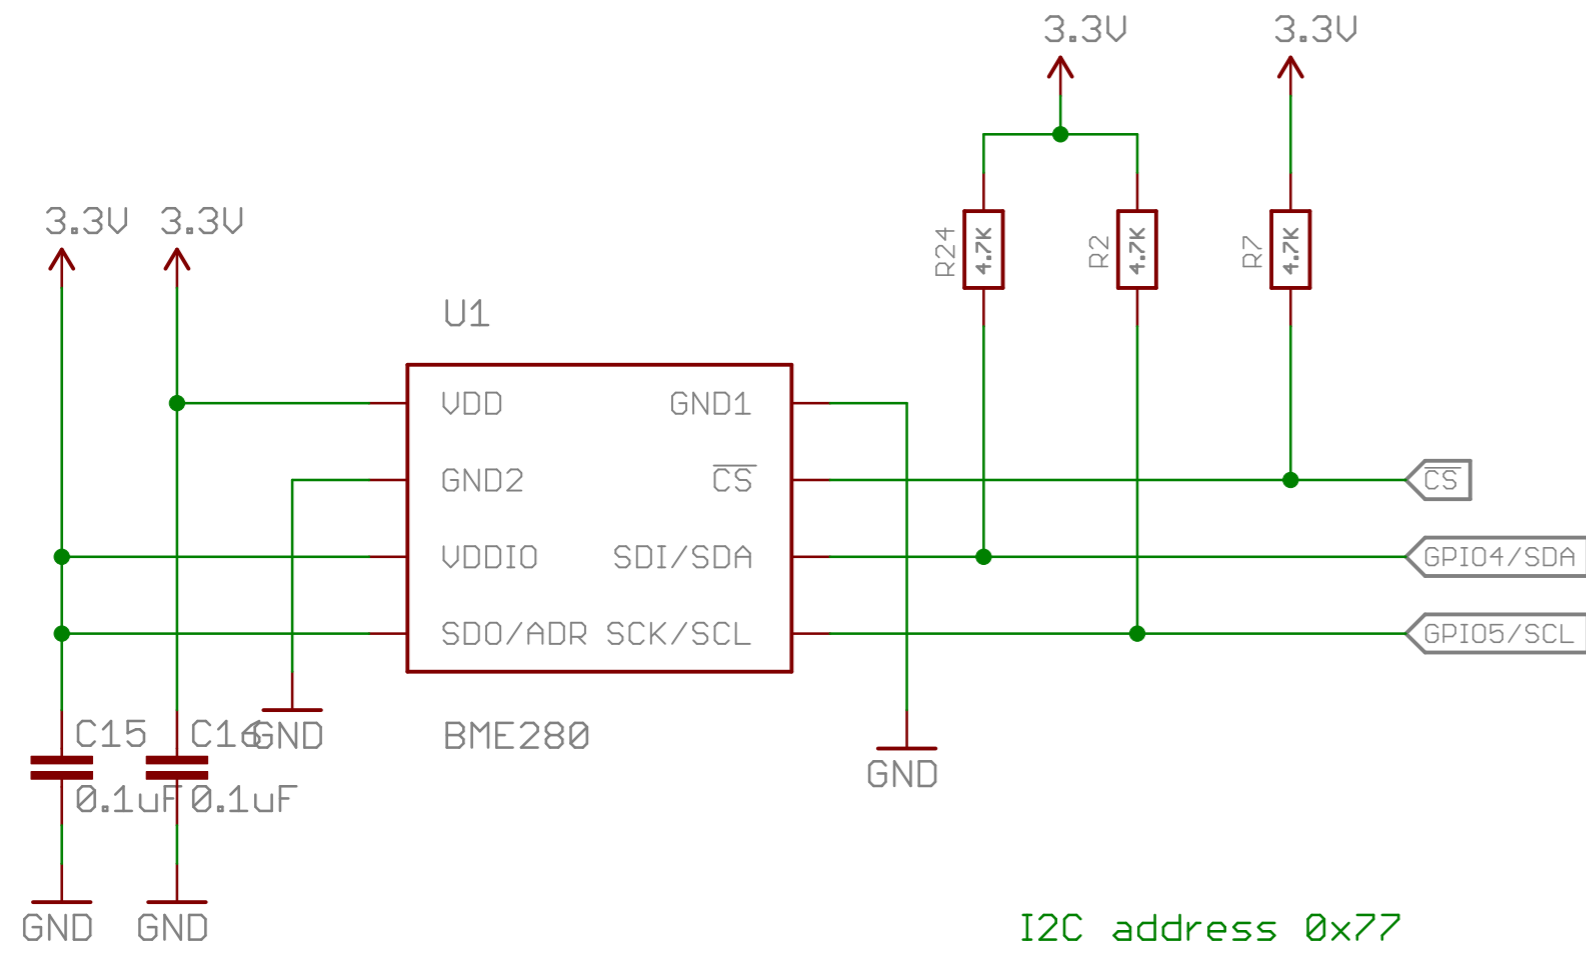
3.3V 3.3V

3.3V 3.3V

R24 4.7K R2 4.7K R7 4.7K

U1

VDD GND1
GND2 $\overline{CS}$
VDDIO SDI/SDA
SDO/ADR SCK/SCL

$\overline{CS}$
GPIO4/SDA
GPIO5/SCL

C15 C16 GND
0.1uF 0.1uF

BME280

GND

GND GND

I2C address 0x77